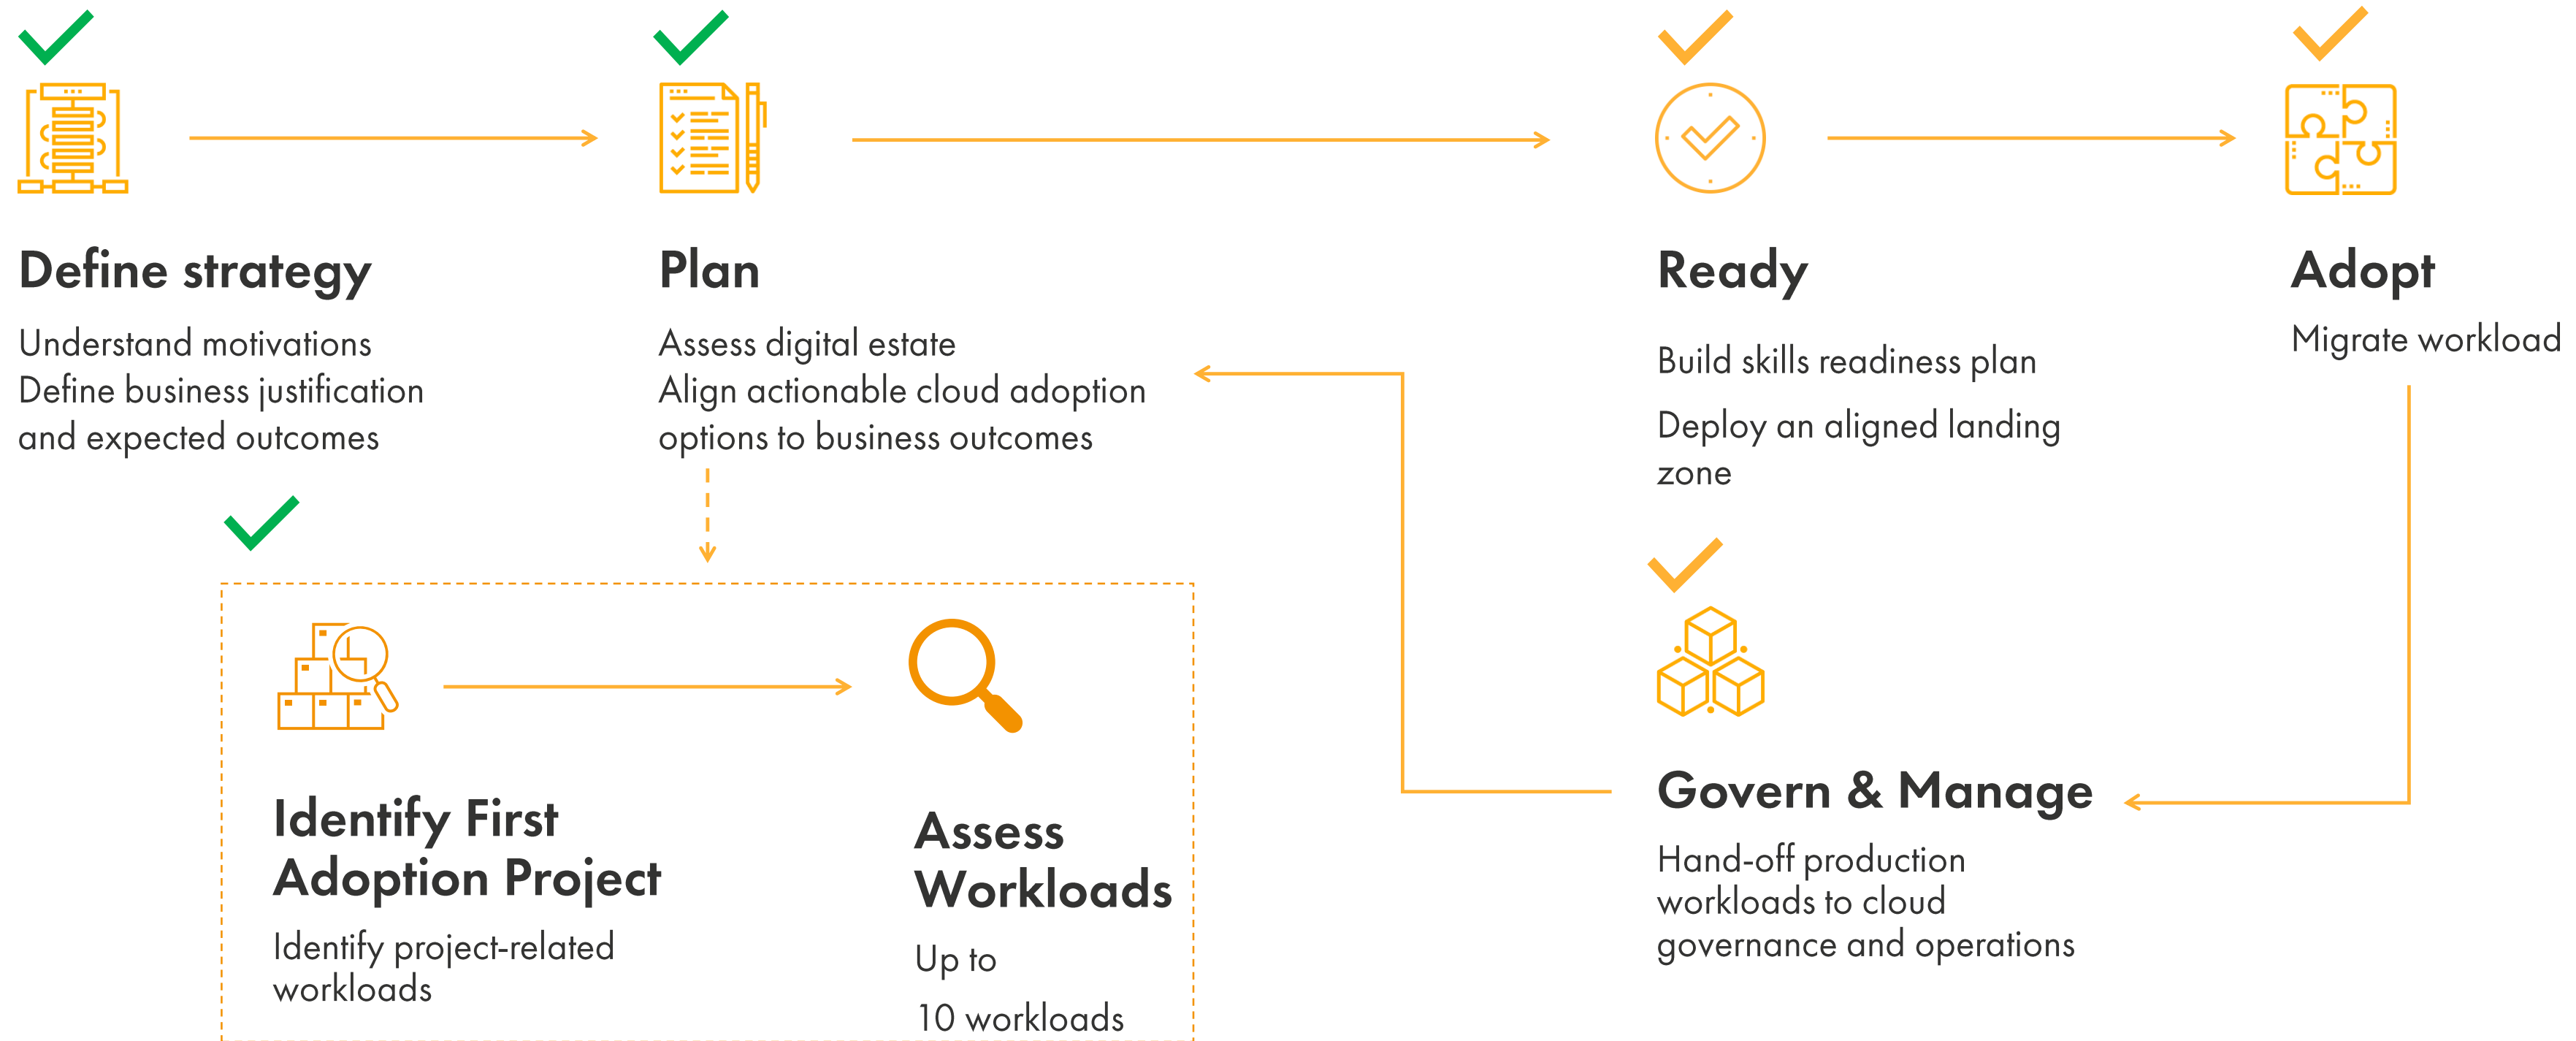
Define strategy

Understand motivations
Define business justification and expected outcomes

Plan

Assess digital estate
Align actionable cloud adoption options to business outcomes

Ready

Build skills readiness plan

Deploy an aligned landing zone

Adopt

Migrate workload

Identify First Adoption Project

Identify project-related workloads

Assess Workloads

Up to

10 workloads

Govern & Manage

Hand-off production workloads to cloud governance and operations